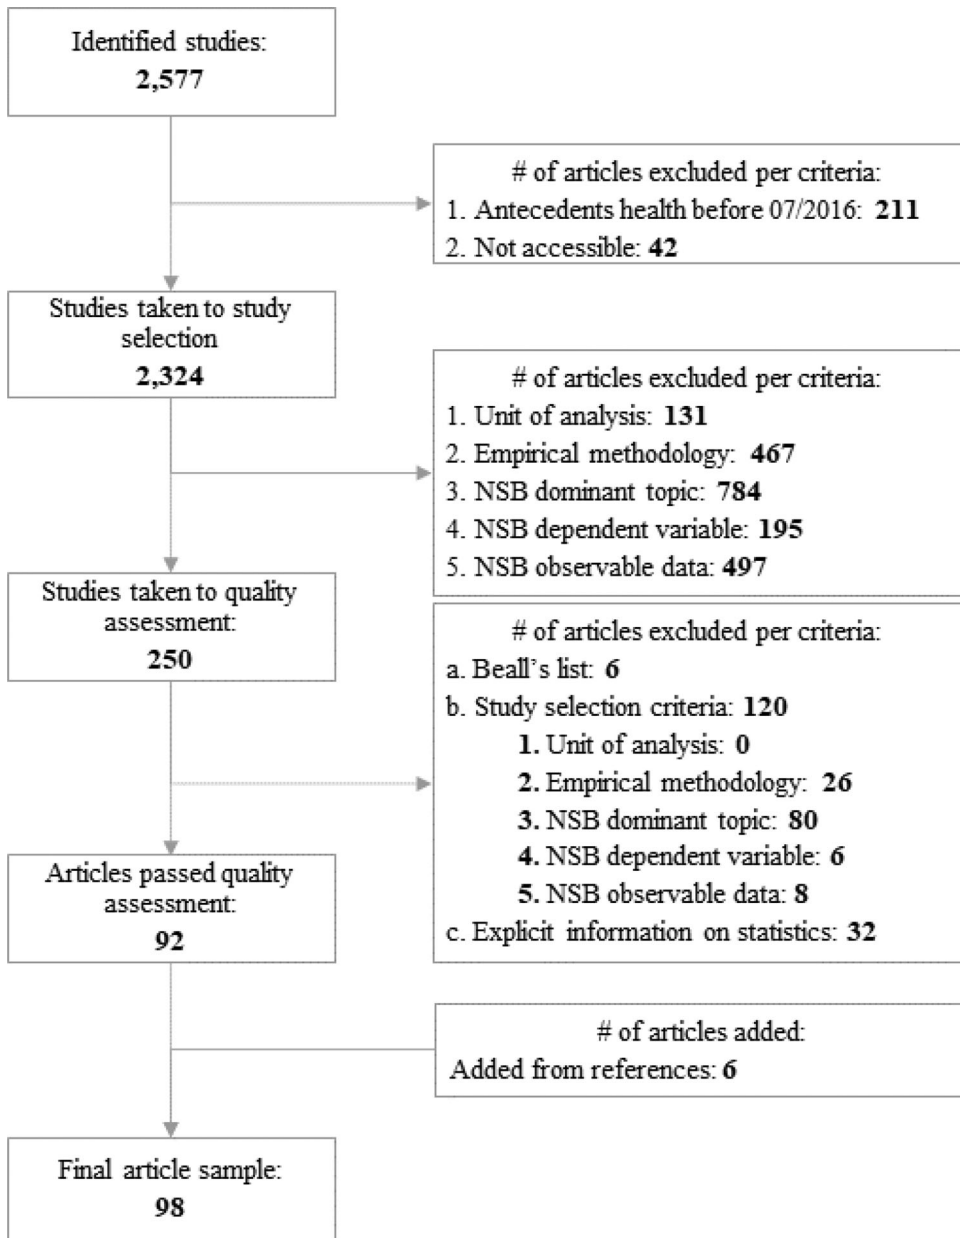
Identified studies:
**2,577**

# of articles excluded per criteria:
1. Antecedents health before 07/2016: **211**
2. Not accessible: **42**

Studies taken to study selection
**2,324**

# of articles excluded per criteria:
1. Unit of analysis: **131**
2. Empirical methodology: **467**
3. NSB dominant topic: **784**
4. NSB dependent variable: **195**
5. NSB observable data: **497**

Studies taken to quality assessment:
**250**

# of articles excluded per criteria:
a. Beall's list: **6**
b. Study selection criteria: **120**
**1.** Unit of analysis: **0**
**2.** Empirical methodology: **26**
**3.** NSB dominant topic: **80**
**4.** NSB dependent variable: **6**
**5.** NSB observable data: **8**
c. Explicit information on statistics: **32**

Articles passed quality assessment:
**92**

# of articles added:
Added from references: **6**

Final article sample:
**98**